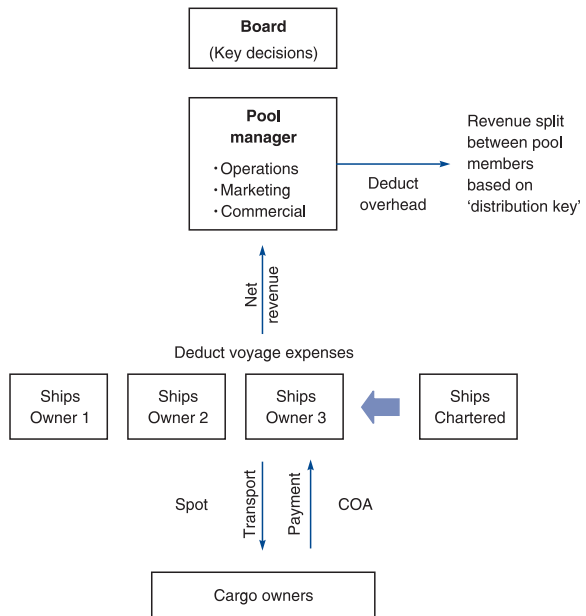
Board
(Key decisions)

Pool manager
• Operations
• Marketing
• Commercial

Deduct overhead

Revenue split between pool members based on 'distribution key'

Net revenue

Deduct voyage expenses

Ships Owner 1

Ships Owner 2

Ships Owner 3

Ships Chartered

Spot

Transport

Payment

COA

Cargo owners